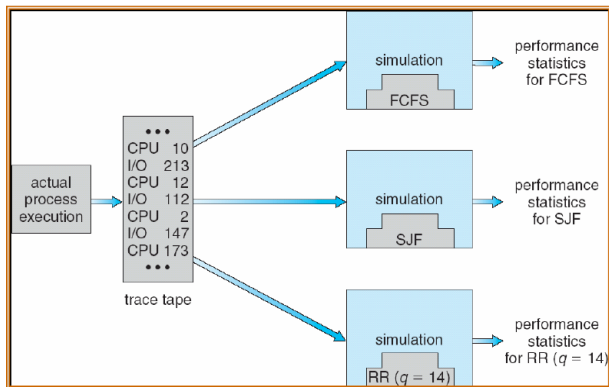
actual process execution

•••
CPU 10
I/O 213
CPU 12
I/O 112
CPU 2
I/O 147
CPU 173
•••

trace tape

simulation

FCFS

performance statistics for FCFS

simulation

SJF

performance statistics for SJF

simulation

RR ($q$ = 14)

performance statistics for RR ($q$ = 14)